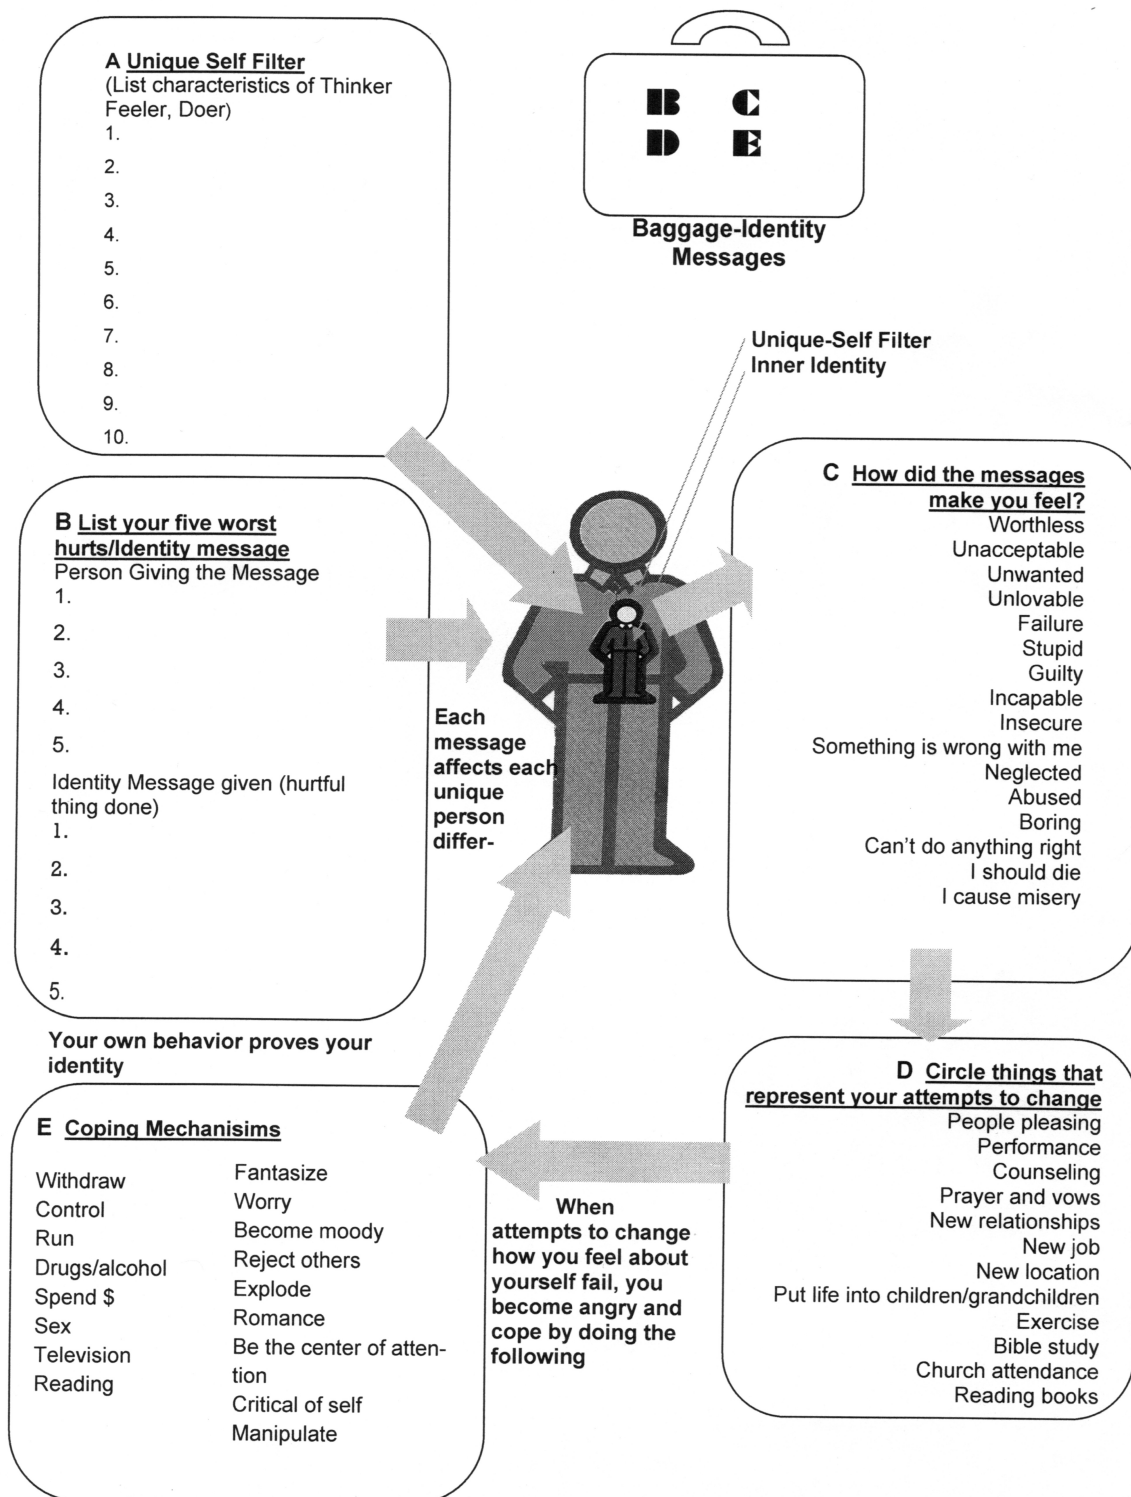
A Unique Self Filter
(List characteristics of Thinker Feeler, Doer)
1.
2.
3.
4.
5.
6.
7.
8.
9.
10.

B C
D E

Baggage-Identity Messages

Unique-Self Filter
Inner Identity

B List your five worst hurts/Identity message
Person Giving the Message
1.
2.
3.
4.
5.
Identity Message given (hurtful thing done)
1.
2.
3.
4.
5.

Each message affects each unique person differ-

C How did the messages make you feel?
Worthless
Unacceptable
Unwanted
Unlovable
Failure
Stupid
Guilty
Incapable
Insecure
Something is wrong with me
Neglected
Abused
Boring
Can't do anything right
I should die
I cause misery

Your own behavior proves your identity

D Circle things that represent your attempts to change
People pleasing
Performance
Counseling
Prayer and vows
New relationships
New job
New location
Put life into children/grandchildren
Exercise
Bible study
Church attendance
Reading books

E Coping Mechanisims

Withdraw
Control
Run
Drugs/alcohol
Spend $
Sex
Television
Reading

Fantasize
Worry
Become moody
Reject others
Explode
Romance
Be the center of attention
Critical of self
Manipulate

When attempts to change how you feel about yourself fail, you become angry and cope by doing the following